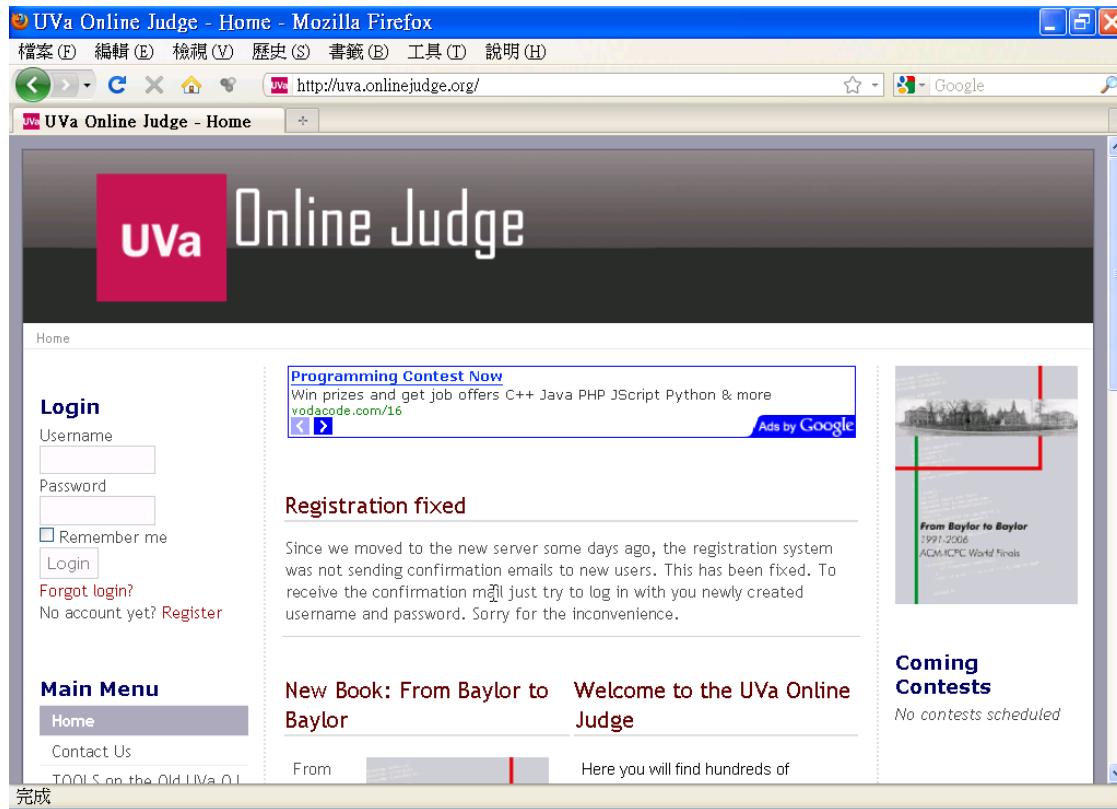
UVa Online Judge - Home - Mozilla Firefox

檔案(F) 編輯(E) 檢視(V) 歷史(S) 書籤(B) 工具(T) 說明(H)

http://uva.onlinejudge.org/

Google

UVa Online Judge - Home

UVa Online Judge

Home

Login
Username
Password
Remember me
Login
Forgot login?
No account yet? Register

Main Menu
Home
Contact Us
TOOLS on the Old UVa OJ

Programming Contest Now
Win prizes and get job offers C++ Java PHP JScript Python & more
vodacode.com/16
Ads by Google

Registration fixed

Since we moved to the new server some days ago, the registration system was not sending confirmation emails to new users. This has been fixed. To receive the confirmation mail just try to log in with you newly created username and password. Sorry for the inconvenience.

New Book: From Baylor to Baylor

From

Welcome to the UVa Online Judge

Here you will find hundreds of

From Baylor to Baylor
1991-2006
ACM-ICPC World Finals

Coming Contests
No contests scheduled

完成